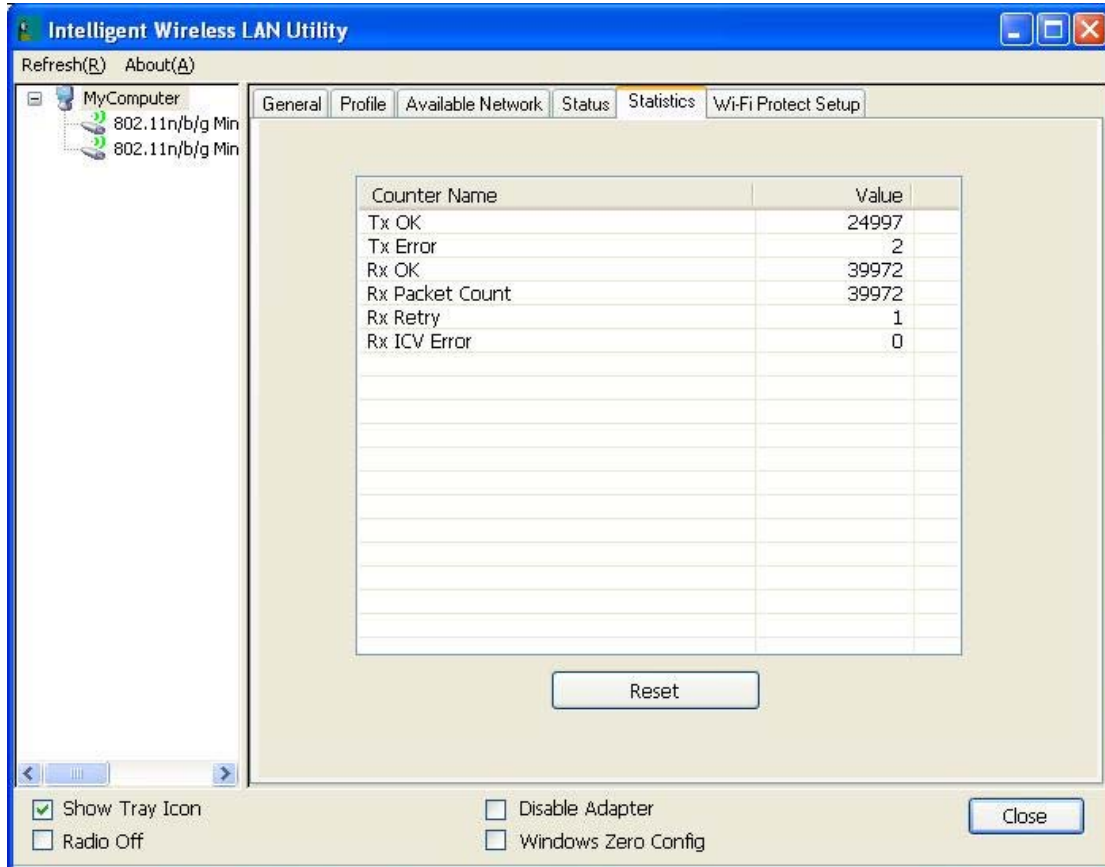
Intelligent Wireless LAN Utility

Refresh(R) About(A)

MyComputer
802.11n/b/g Min
802.11n/b/g Min

General | Profile | Available Network | Status | Statistics | Wi-Fi Protect Setup

| Counter Name | Value |
|---|---|
| Tx OK | 24997 |
| Tx Error | 2 |
| Rx OK | 39972 |
| Rx Packet Count | 39972 |
| Rx Retry | 1 |
| Rx ICV Error | 0 |

Reset

Show Tray Icon
Radio Off
Disable Adapter
Windows Zero Config
Close